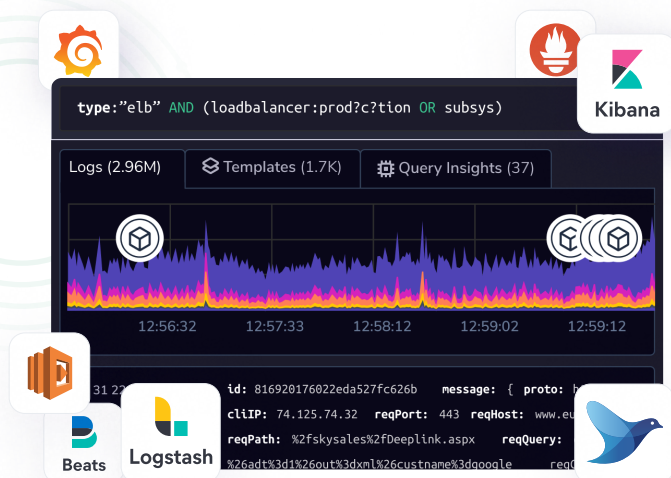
type:"elb" AND (loadbalancer:prod?c?tion OR subsys)

Kibana

Logs (2.96M)

Templates (1.7K)

Query Insights (37)

12:56:32 12:57:33 12:58:12 12:59:02 12:59:12

31 22

id: 816920176022eda527fc626b message: { proto: h

cliIP: 74.125.74.32 reqPort: 443 reqHost: www.eu

reqPath: %2fskysales%2fDeeplink.aspx reqQuery:

%26adt%3d1%26out%3dxml%26custname%3dgoogle req

Beats

Logstash